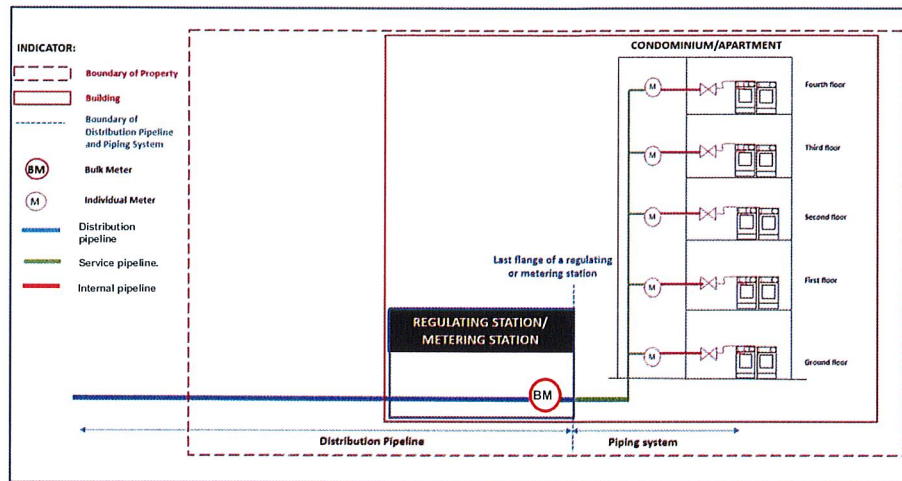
INDICATOR:

Boundary of Property

Building

Boundary of Distribution Pipeline and Piping System

BM Bulk Meter

M Individual Meter

Distribution pipeline

Service pipeline.

Internal pipeline

CONDOMINIUM/APARTMENT

M

Fourth floor

M

Third floor

M

Second floor

M

First floor

M

Ground floor

Last flange of a regulating or metering station

REGULATING STATION/ METERING STATION

BM

Distribution Pipeline

Piping system